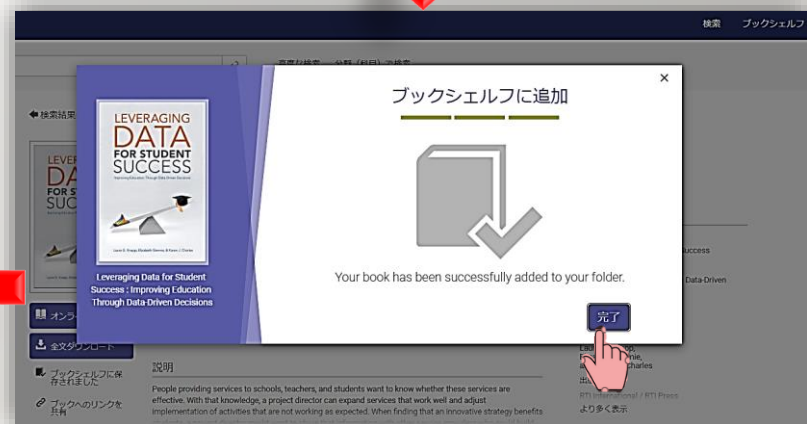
検索　ブックシェルフ

高度な検索　分類（科目）で検索

◆検索結果

LEVERAGING DATA FOR STUDENT SUCCESS

Leveraging Data for Student Success : Improving Education Through Data-Driven Decisions

ブックシェルフに追加

×

Your book has been successfully added to your folder.

完了

オンライン

全文ダウンロード

ブックシェルフに保存されました

ブックへのリンクを共有

説明

People providing services to schools, teachers, and students want to know whether these services are effective. With that knowledge, a project director can expand services that work well and adjust implementation of activities that are not working as expected. When finding that an innovative strategy benefits

uccess

Data-Driven

出

RTI International / RTI Press

より多く表示